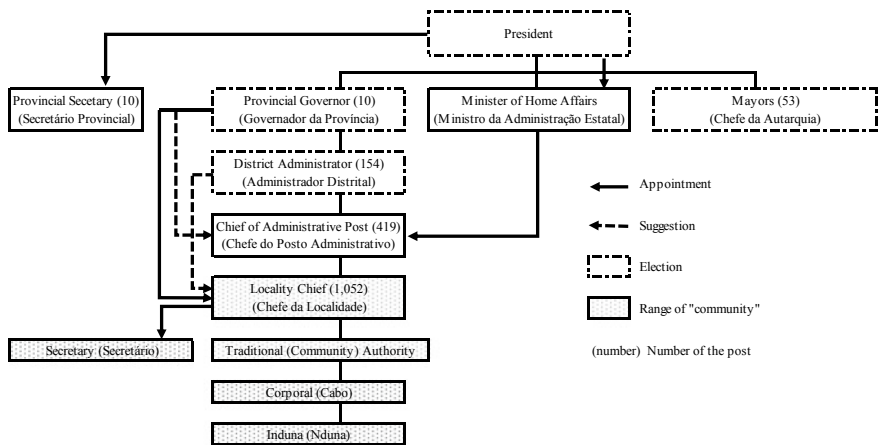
President

Provincial Secetary (10)
(Secretário Provincial)

Provincial Governor (10)
(Governador da Província)

Minister of Home Affairs
(Ministro da Administração Estatal)

Mayors (53)
(Chefe da Autarquia)

District Administrator (154)
(Administrador Distrital)

Chief of Administrative Post (419)
(Chefe do Posto Administrativo)

Locality Chief (1,052)
(Chefe da Localidade)

Secretary (Secretário)

Traditional (Community) Authority

Corporal (Cabo)

Induna (Nduna)

Appointment

Suggestion

Election

Range of "community"

(number) Number of the post